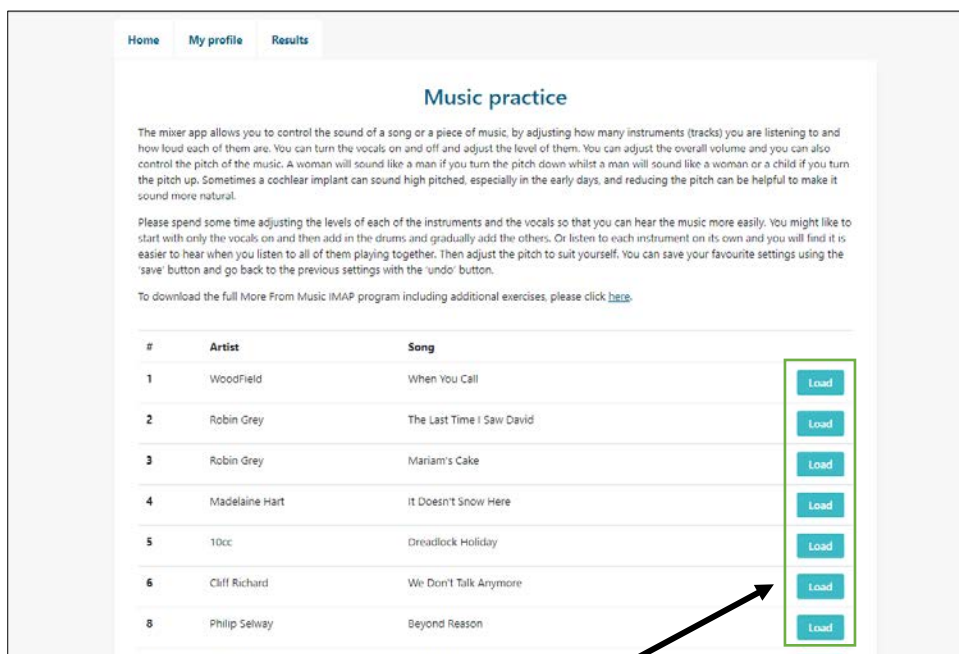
Home My profile Results

Music practice

The mixer app allows you to control the sound of a song or a piece of music, by adjusting how many instruments (tracks) you are listening to and how loud each of them are. You can turn the vocals on and off and adjust the level of them. You can adjust the overall volume and you can also control the pitch of the music. A woman will sound like a man if you turn the pitch down whilst a man will sound like a woman or a child if you turn the pitch up. Sometimes a cochlear implant can sound high pitched, especially in the early days, and reducing the pitch can be helpful to make it sound more natural.

Please spend some time adjusting the levels of each of the instruments and the vocals so that you can hear the music more easily. You might like to start with only the vocals on and then add in the drums and gradually add the others. Or listen to each instrument on its own and you will find it is easier to hear when you listen to all of them playing together. Then adjust the pitch to suit yourself. You can save your favourite settings using the 'save' button and go back to the previous settings with the 'undo' button.

To download the full More From Music IMAP program including additional exercises, please click here.

| # | Artist | Song | |
|---|---|---|---|
| 1 | WoodField | When You Call | Load |
| 2 | Robin Grey | The Last Time I Saw David | Load |
| 3 | Robin Grey | Mariam's Cake | Load |
| 4 | Madelaine Hart | It Doesn't Snow Here | Load |
| 5 | 10cc | Dreadlock Holiday | Load |
| 6 | Cliff Richard | We Don't Talk Anymore | Load |
| 8 | Philip Selway | Beyond Reason | Load |